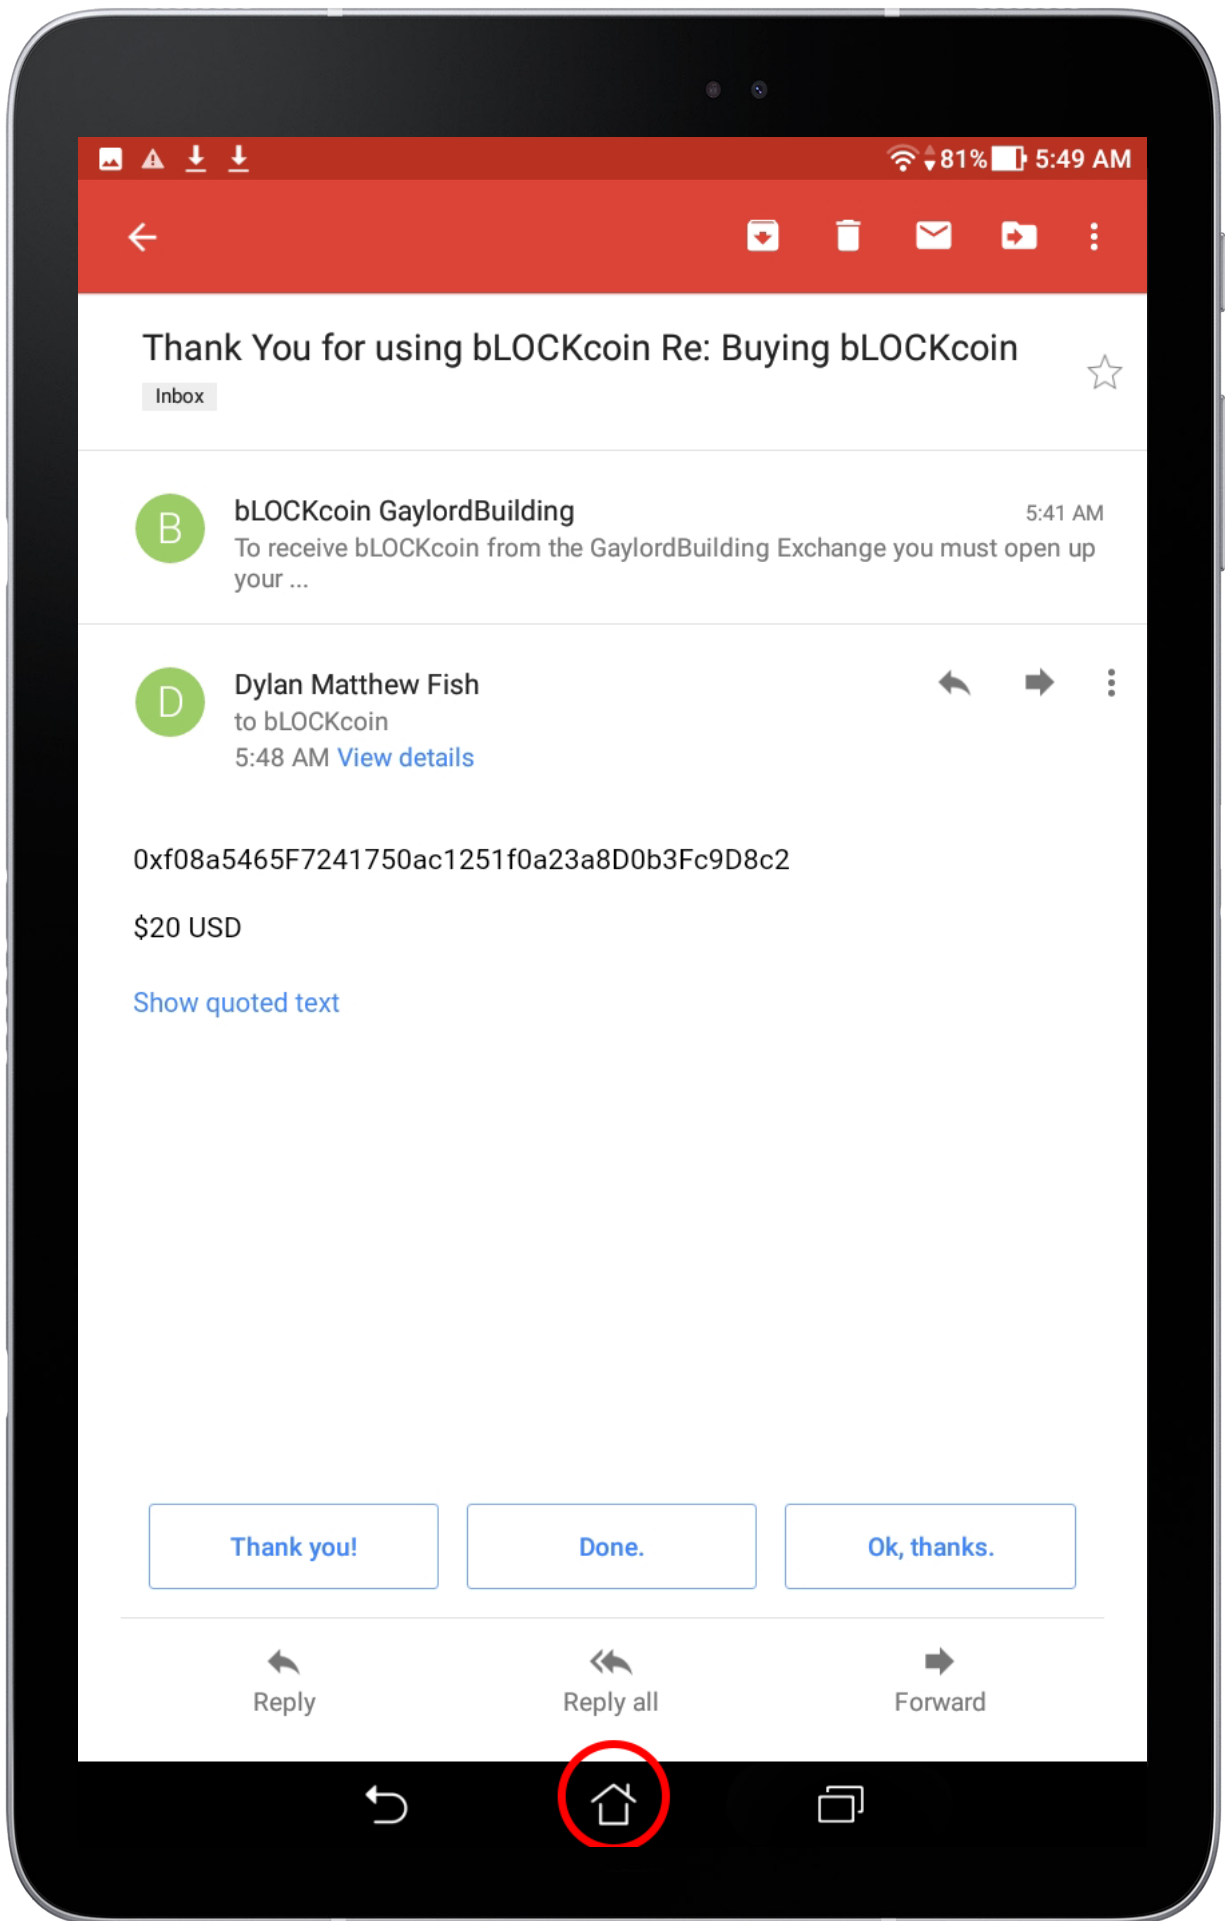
81% 5:49 AM

Thank You for using bLOCKcoin Re: Buying bLOCKcoin

Inbox

B

bLOCKcoin GaylordBuilding 5:41 AM

To receive bLOCKcoin from the GaylordBuilding Exchange you must open up your ...

D

Dylan Matthew Fish

to bLOCKcoin

5:48 AM View details

0xf08a5465F7241750ac1251f0a23a8D0b3Fc9D8c2

$20 USD

Show quoted text

Thank you!

Done.

Ok, thanks.

Reply

Reply all

Forward